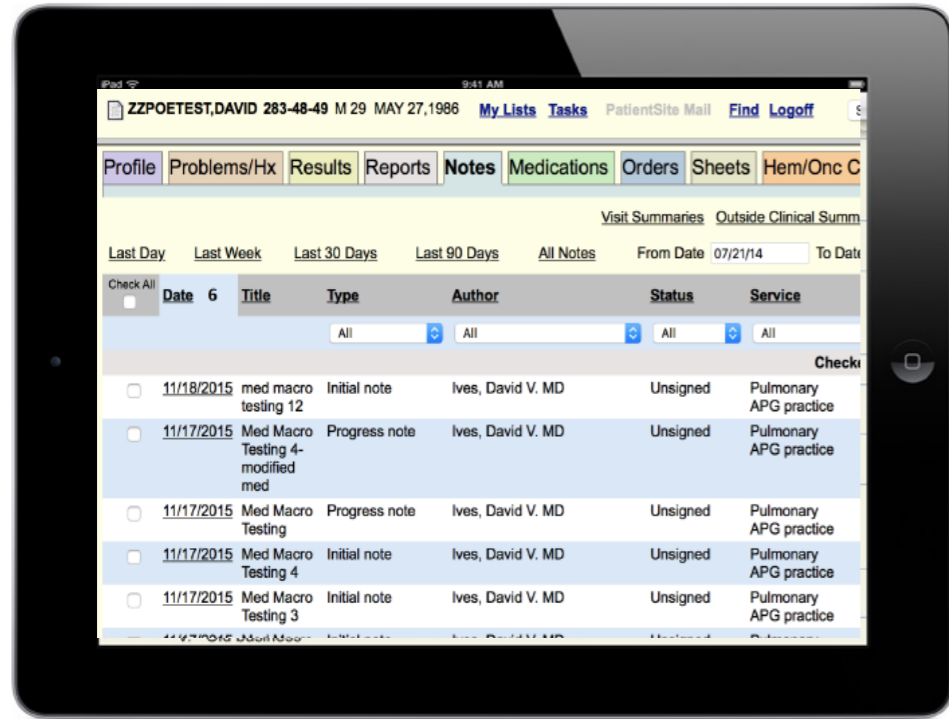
iPad 9:41 AM

ZZPOETEST,DAVID 283-48-49 M 29 MAY 27,1986 My Lists Tasks PatientSite Mail Find Logoff

Profile Problems/Hx Results Reports Notes Medications Orders Sheets Hem/Onc C

Visit Summaries Outside Clinical Summ

Last Day Last Week Last 30 Days Last 90 Days All Notes From Date 07/21/14 To Date

| Check All | Date 6 | Title | Type | Author | Status | Service |
|---|---|---|---|---|---|---|
| | | | All | All | All | All |
| | | | | | | Checke |
| | 11/18/2015 | med macro testing 12 | Initial note | Ives, David V. MD | Unsigned | Pulmonary APG practice |
| | 11/17/2015 | Med Macro Testing 4-modified med | Progress note | Ives, David V. MD | Unsigned | Pulmonary APG practice |
| | 11/17/2015 | Med Macro Testing | Progress note | Ives, David V. MD | Unsigned | Pulmonary APG practice |
| | 11/17/2015 | Med Macro Testing 4 | Initial note | Ives, David V. MD | Unsigned | Pulmonary APG practice |
| | 11/17/2015 | Med Macro Testing 3 | Initial note | Ives, David V. MD | Unsigned | Pulmonary APG practice |
| | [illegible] | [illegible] | Initial note | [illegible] | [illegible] | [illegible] |